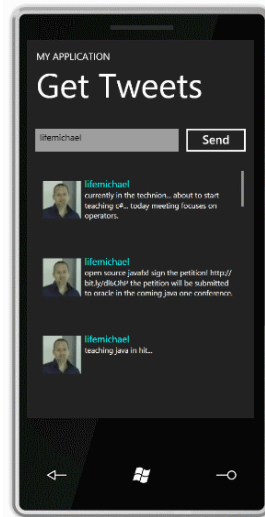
MY APPLICATION
Get Tweets

lifemichael

Send

lifemichael
currently in the technion... about to start teaching c#... today meeting focuses on operators.

lifemichael
open source javafx! sign the petition! http://bit.ly/dlsOhP the petition will be submitted to oracle in the coming java one conference.

lifemichael
teaching java in hit...